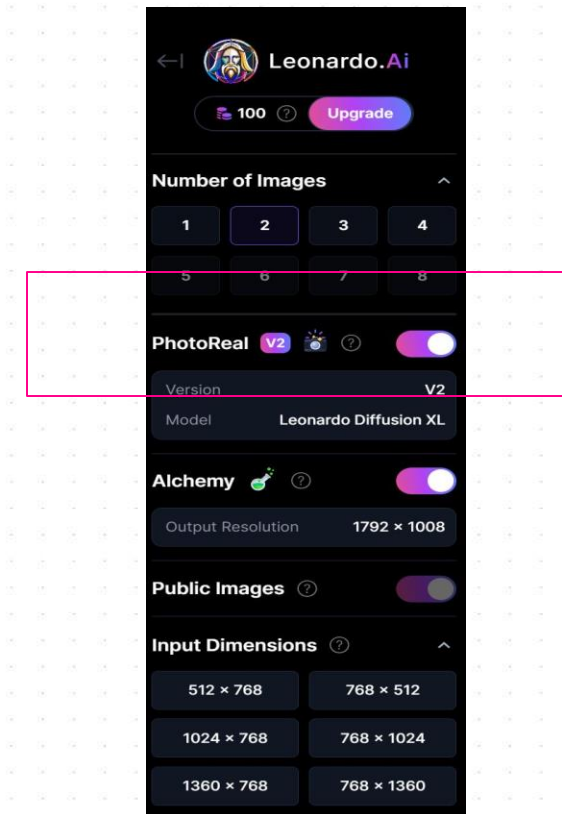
Leonardo.Ai

100 ? Upgrade

Number of Images

| 1 | 2 | 3 | 4 |
|---|---|---|---|
| 5 | 6 | 7 | 8 |

PhotoReal V2 ?

Version V2

Model Leonardo Diffusion XL

Alchemy ?

Output Resolution 1792 × 1008

Public Images ?

Input Dimensions ?

| 512 × 768 | 768 × 512 |
|---|---|
| 1024 × 768 | 768 × 1024 |
| 1360 × 768 | 768 × 1360 |